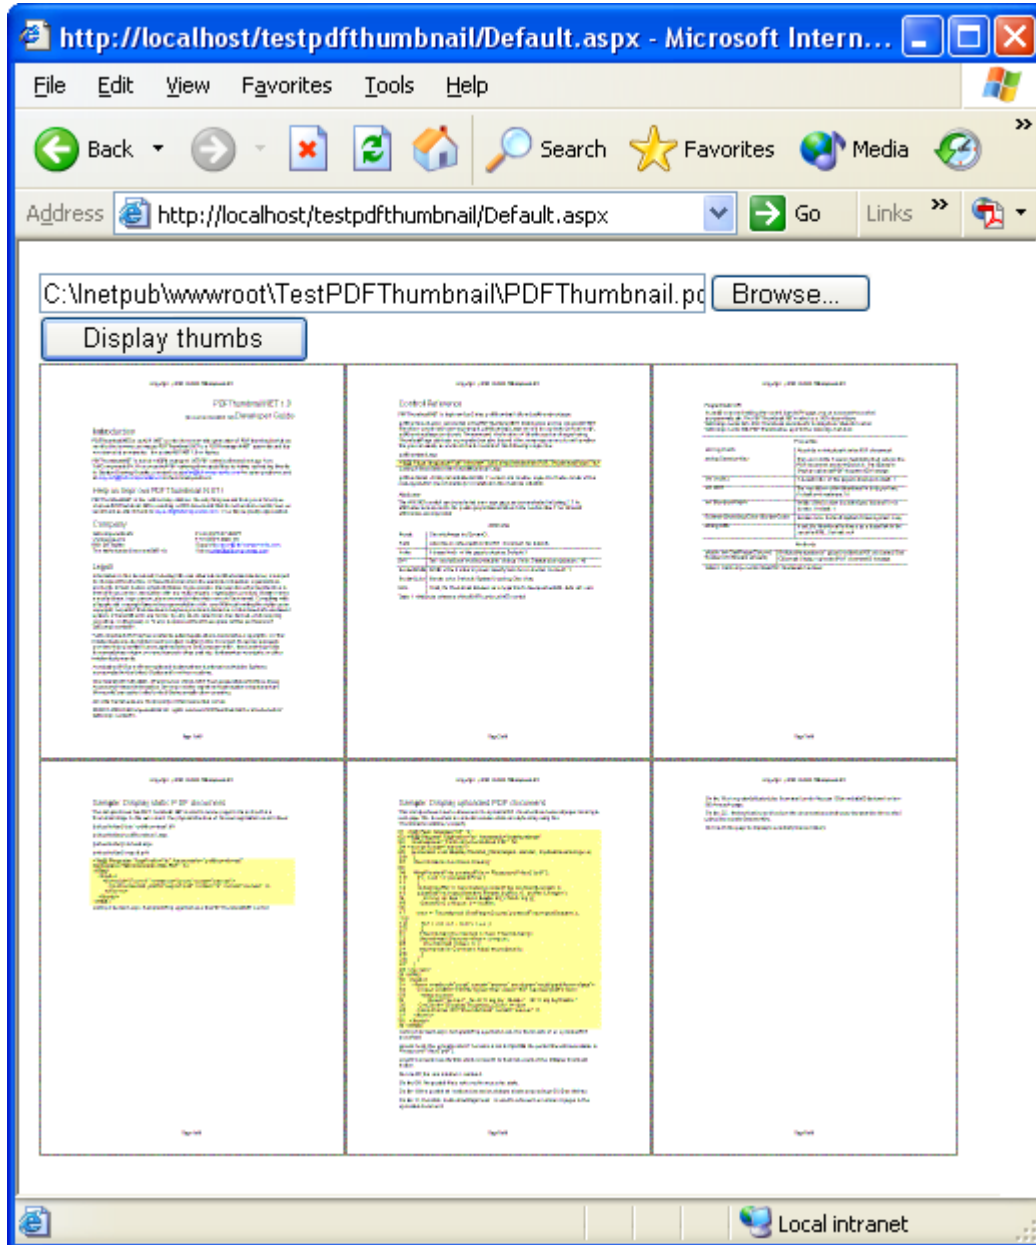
http://localhost/testpdfthumbnail/Default.aspx - Microsoft Intern...

File Edit View Favorites Tools Help

Back Search Favorites Media

Address http://localhost/testpdfthumbnail/Default.aspx Go Links

C:\Inetpub\wwwroot\TestPDFThumbnail\PDFThumbnail.pd Browse...

Display thumbs

PDFThumbnail.NET 1.0
Developer Guide

Introduction

How to register PDFThumbnail.NET?

Company

Legal

Control Reference

Properties

Methods

Sample: Display static PDF document

Sample: Display uploaded PDF document

Local intranet